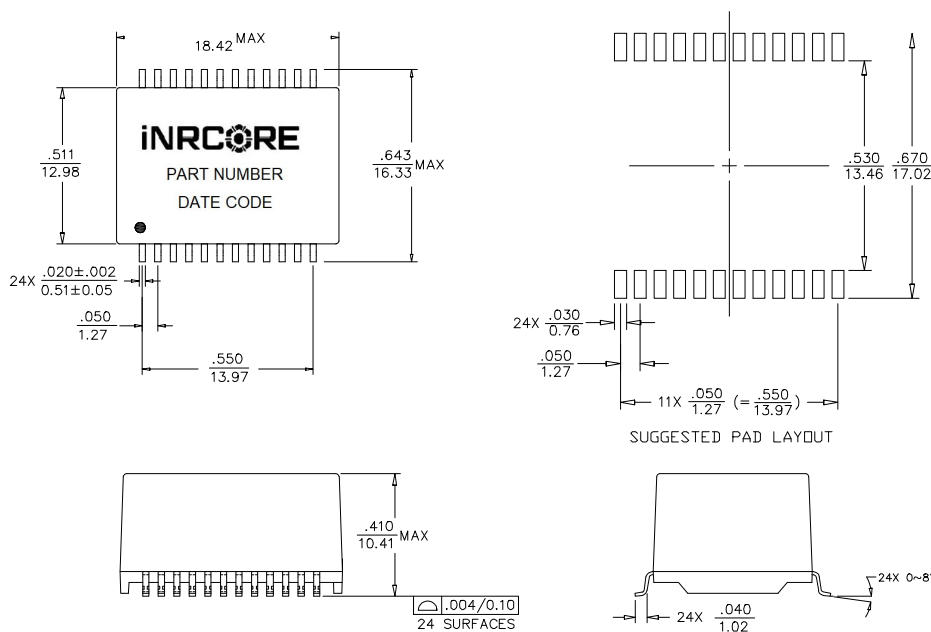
18.42 MAX

iNRCORE
PART NUMBER
DATE CODE

$\frac{.511}{12.98}$

$\frac{.643}{16.33}$ MAX

24X $\frac{.020\pm.002}{0.51\pm0.05}$

$\frac{.050}{1.27}$

$\frac{.550}{13.97}$

$\frac{.530}{13.46}$ $\frac{.670}{17.02}$

24X $\frac{.030}{0.76}$

$\frac{.050}{1.27}$

11X $\frac{.050}{1.27}$ ($=\frac{.550}{13.97}$)

SUGGESTED PAD LAYOUT

$\frac{.410}{10.41}$ MAX

.004/0.10
24 SURFACES

24X 0~8°

24X $\frac{.040}{1.02}$